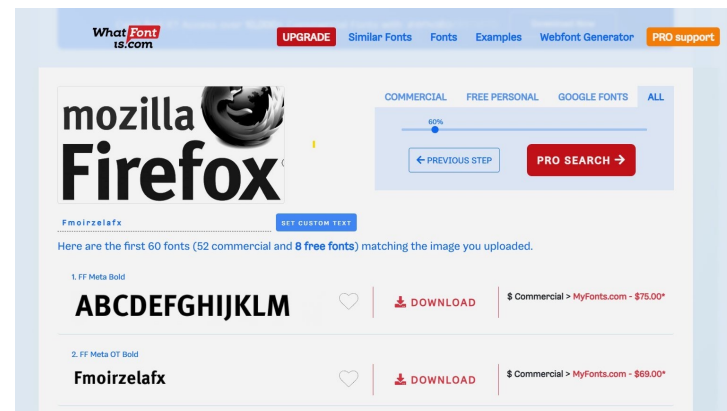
What Font is.com

UPGRADE Similar Fonts Fonts Examples Webfont Generator PRO support

mozilla Firefox

COMMERCIAL FREE PERSONAL GOOGLE FONTS ALL

60%

← PREVIOUS STEP

PRO SEARCH →

Fmoirzelafx

SET CUSTOM TEXT

Here are the first 60 fonts (52 commercial and 8 free fonts) matching the image you uploaded.

1. FF Meta Bold

ABCDEFGHIJKLM

DOWNLOAD

$ Commercial > MyFonts.com - $75.00*

2. FF Meta OT Bold

Fmoirzelafx

DOWNLOAD

$ Commercial > MyFonts.com - $69.00*